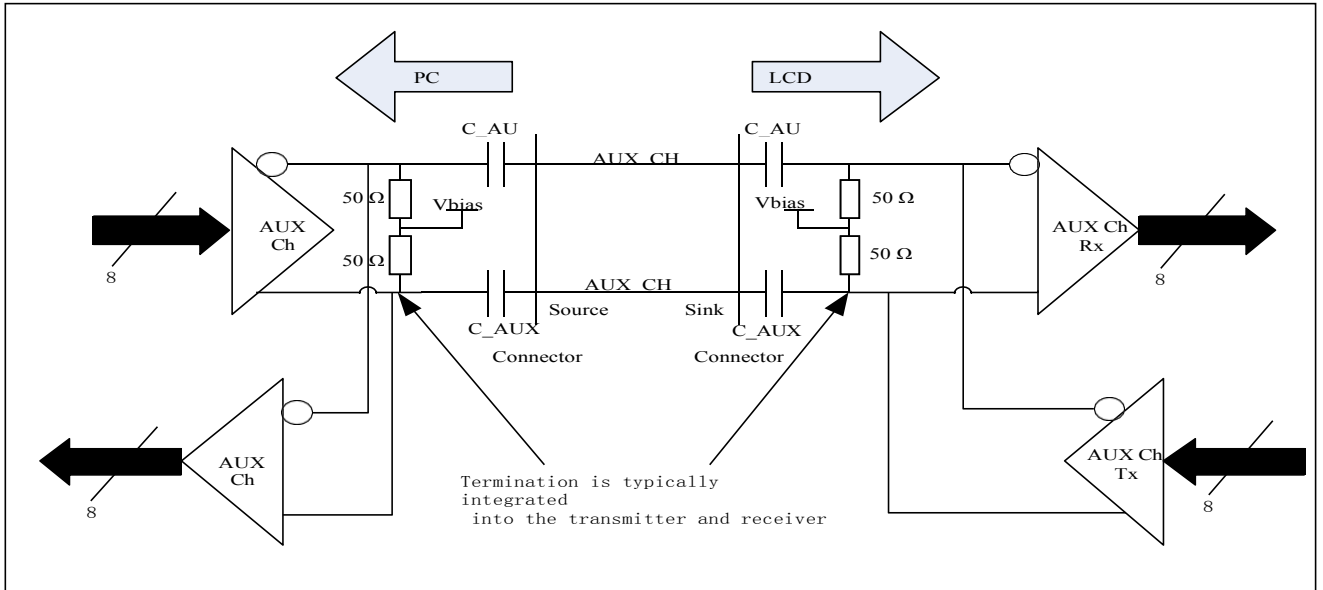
PC

LCD

C_AU

AUX_CH

C_AU

50 Ω

Vbias

Vbias

50 Ω

AUX Ch

AUX Ch Rx

50 Ω

50 Ω

8

8

AUX_CH

C_AUX

Source

Sink

C_AUX

Connector

Connector

AUX Ch

AUX Ch Tx

8

8

Termination is typically integrated
into the transmitter and receiver